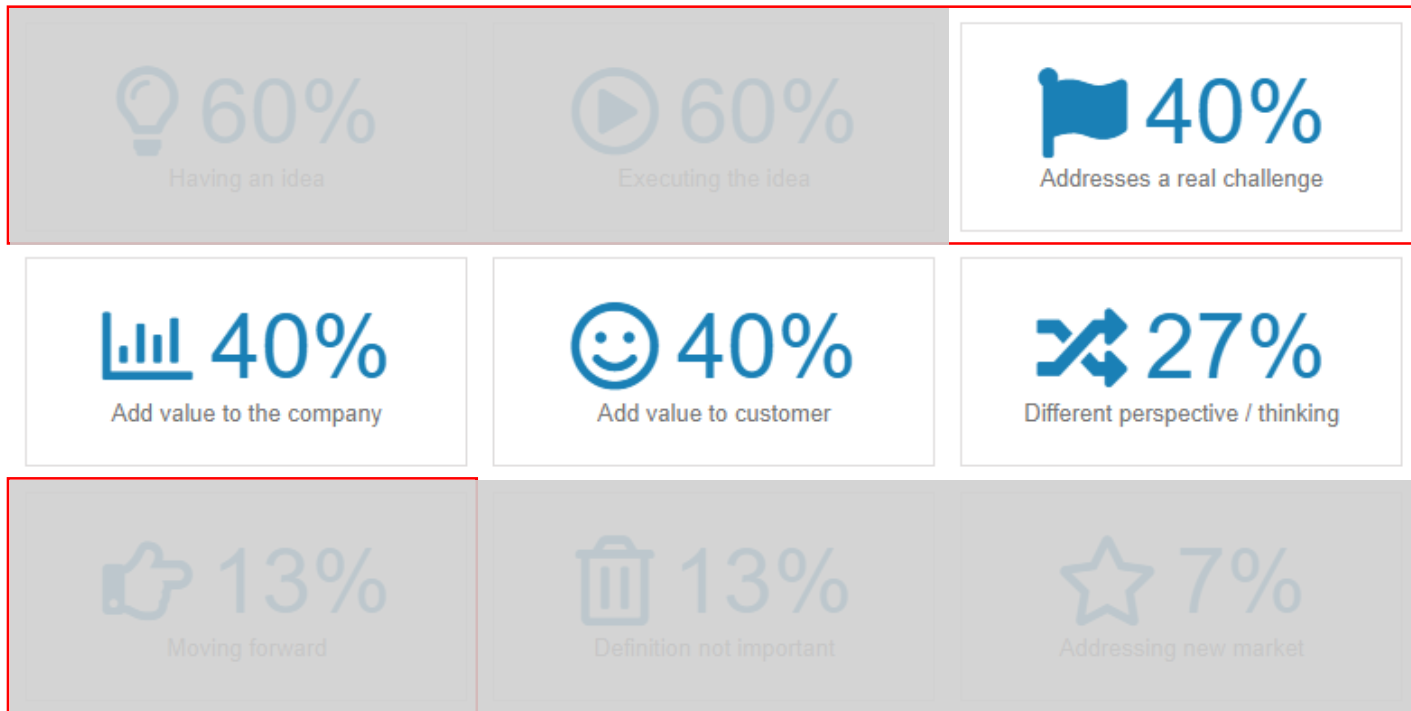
60%
Having an idea

60%
Executing the idea

40%
Addresses a real challenge

40%
Add value to the company

40%
Add value to customer

27%
Different perspective / thinking

13%
Moving forward

13%
Definition not important

7%
Addressing new market